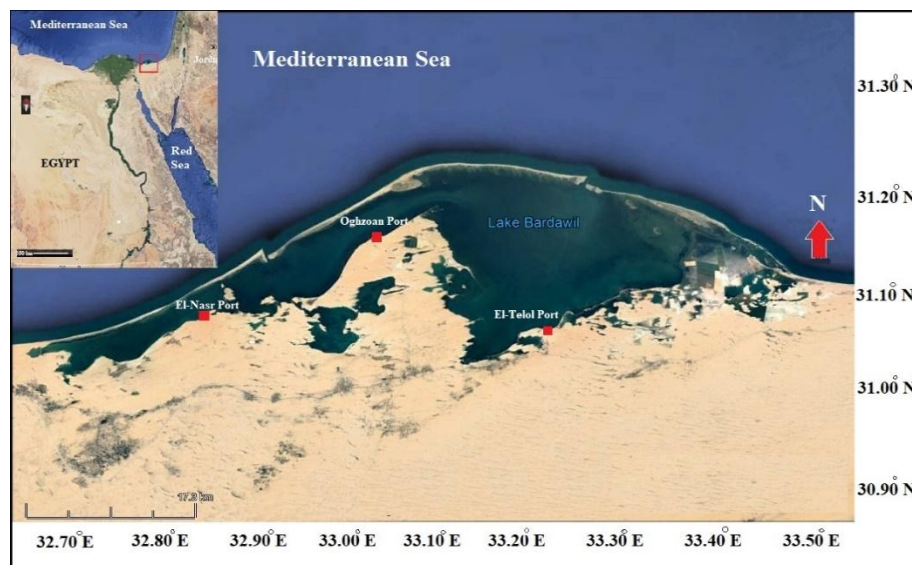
Mediterranean Sea

Jordan

EGYPT

Red Sea

100 km

Mediterranean Sea

31.30° N

31.20° N

N

Lake Bardawil

Oghzoan Port

El-Nasr Port

El-Telol Port

31.10° N

31.00° N

17.3 km

30.90° N

32.70° E 32.80° E 32.90° E 33.00° E 33.10° E 33.20° E 33.30° E 33.40° E 33.50° E